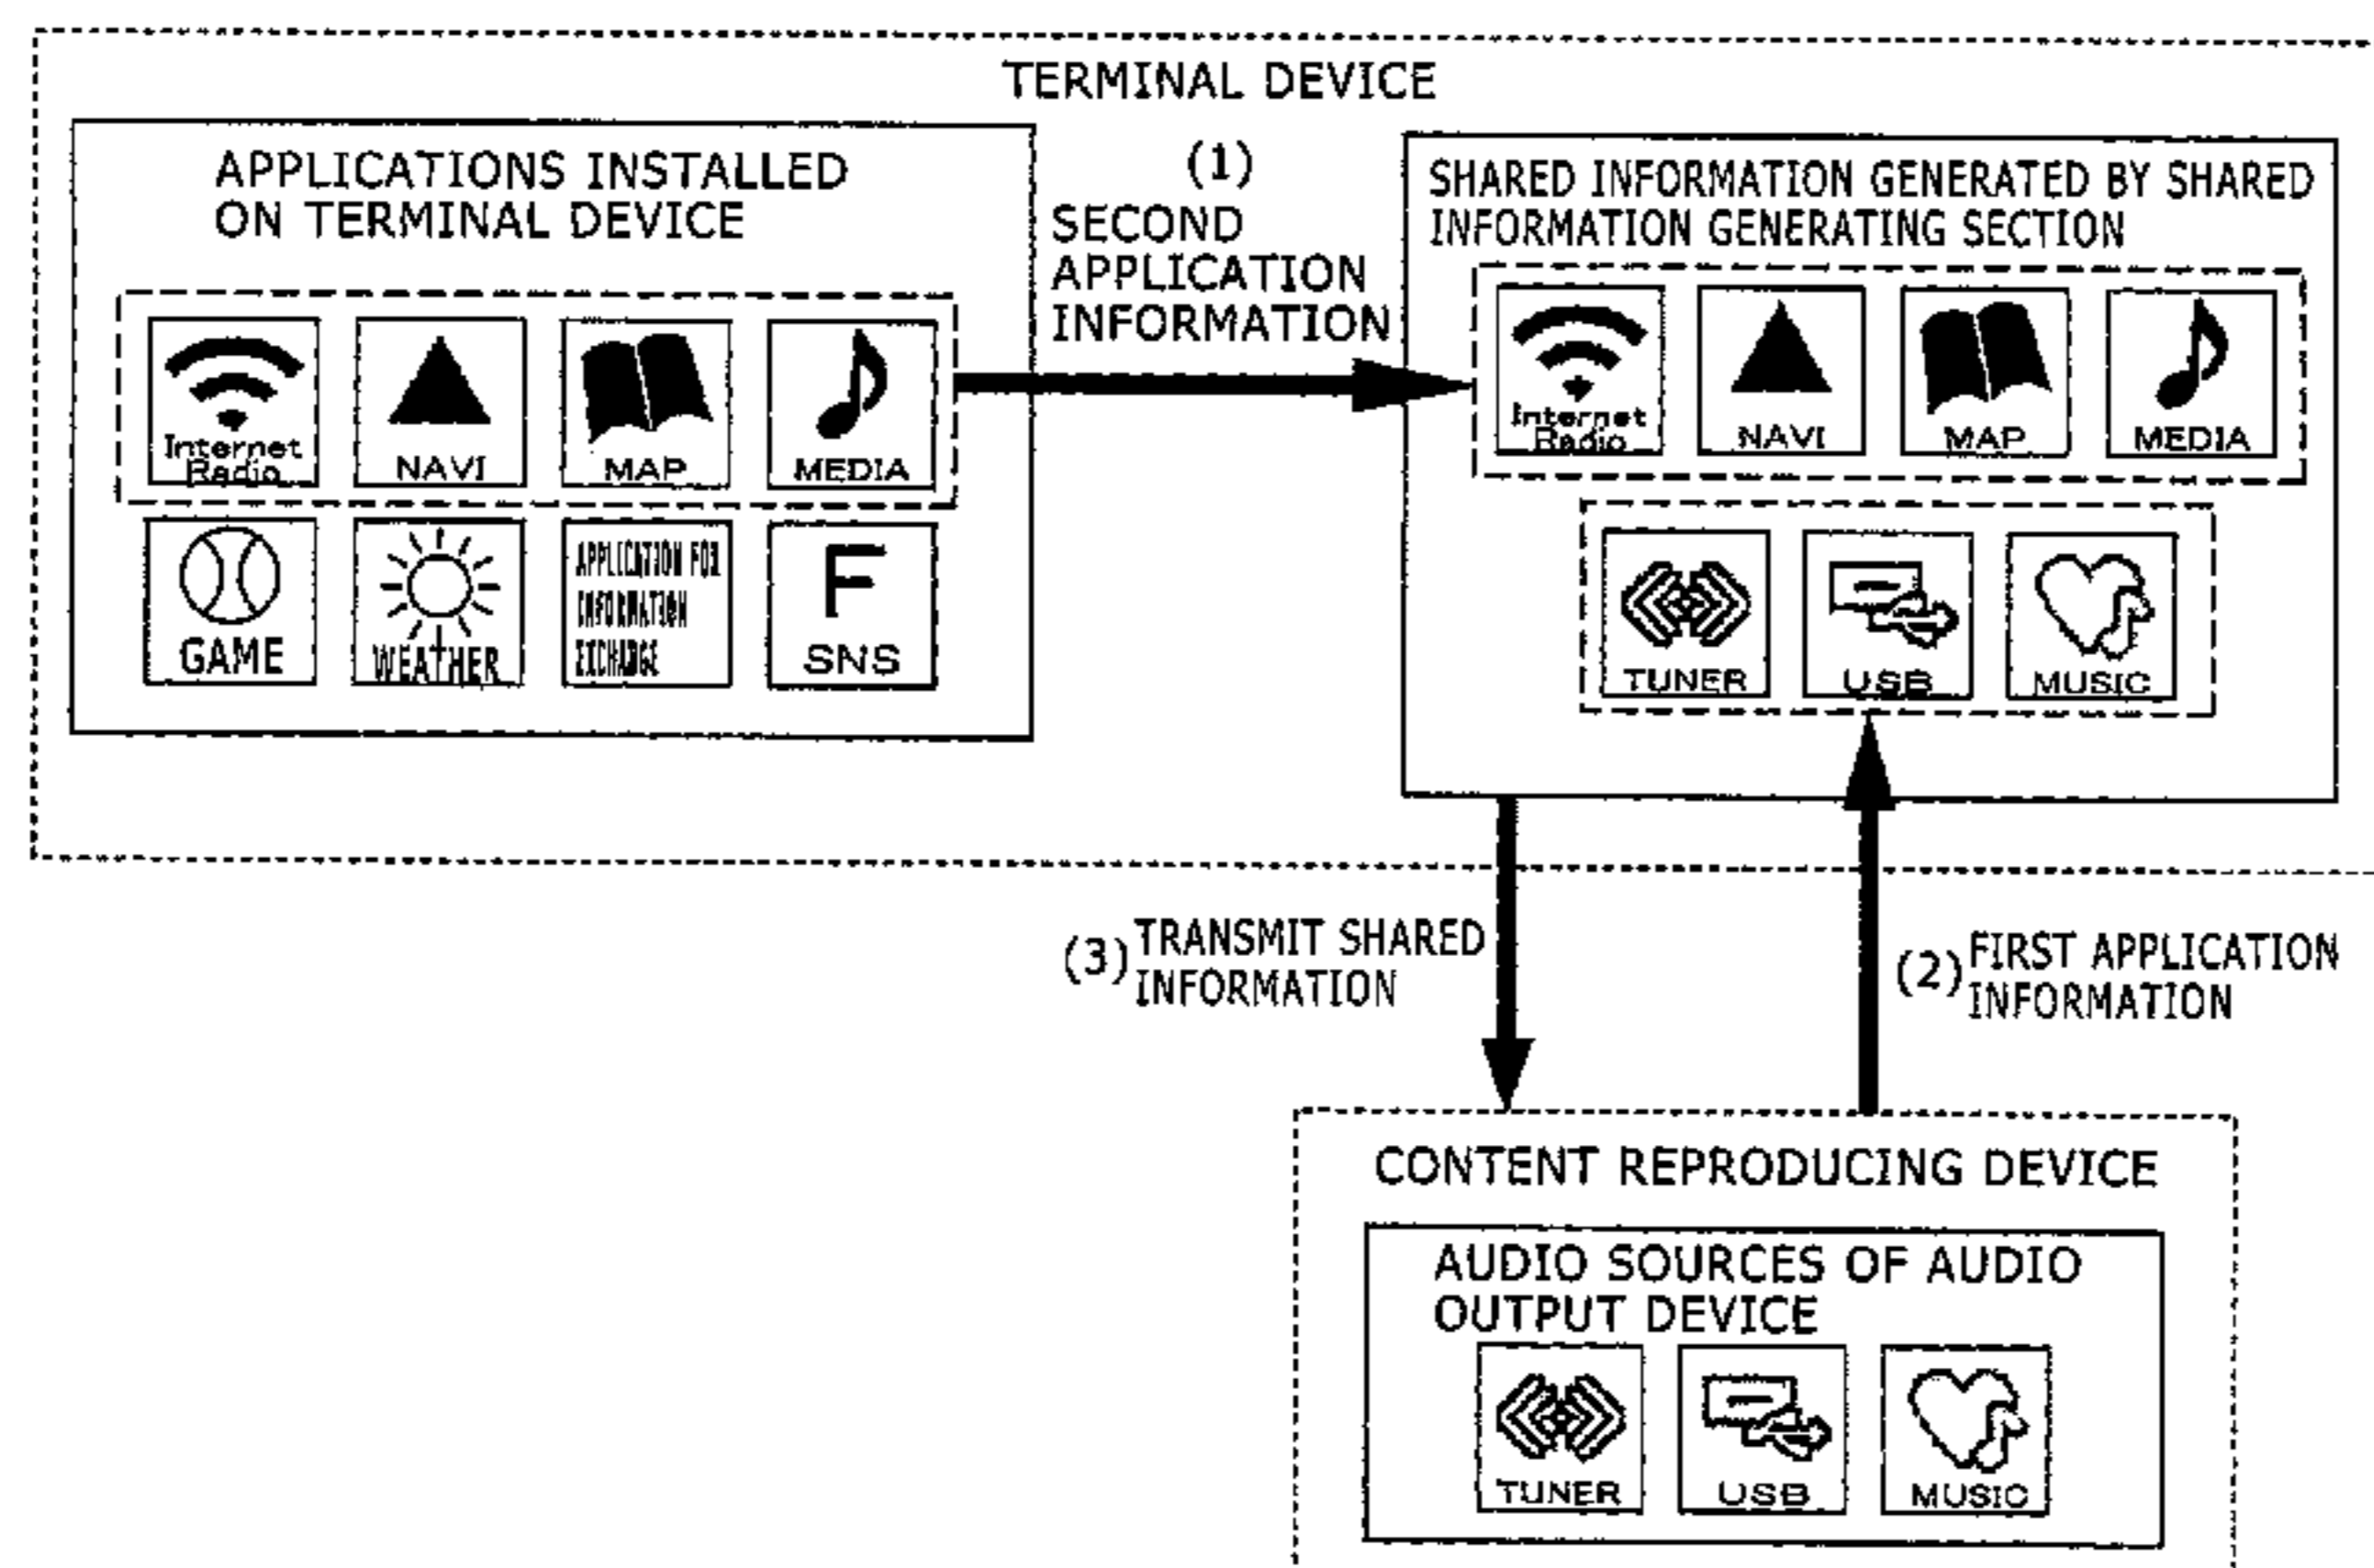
TERMINAL DEVICE

APPLICATIONS INSTALLED ON TERMINAL DEVICE

Internet Radio
NAVI
MAP
MEDIA
GAME
WEATHER
APPLICATION FOR INFORMATION EXCHANGE
F
SNS

(1)
SECOND APPLICATION INFORMATION

SHARED INFORMATION GENERATED BY SHARED INFORMATION GENERATING SECTION

Internet Radio
NAVI
MAP
MEDIA
TUNER
USB
MUSIC

(3) TRANSMIT SHARED INFORMATION

(2) FIRST APPLICATION INFORMATION

CONTENT REPRODUCING DEVICE

AUDIO SOURCES OF AUDIO OUTPUT DEVICE

TUNER
USB
MUSIC